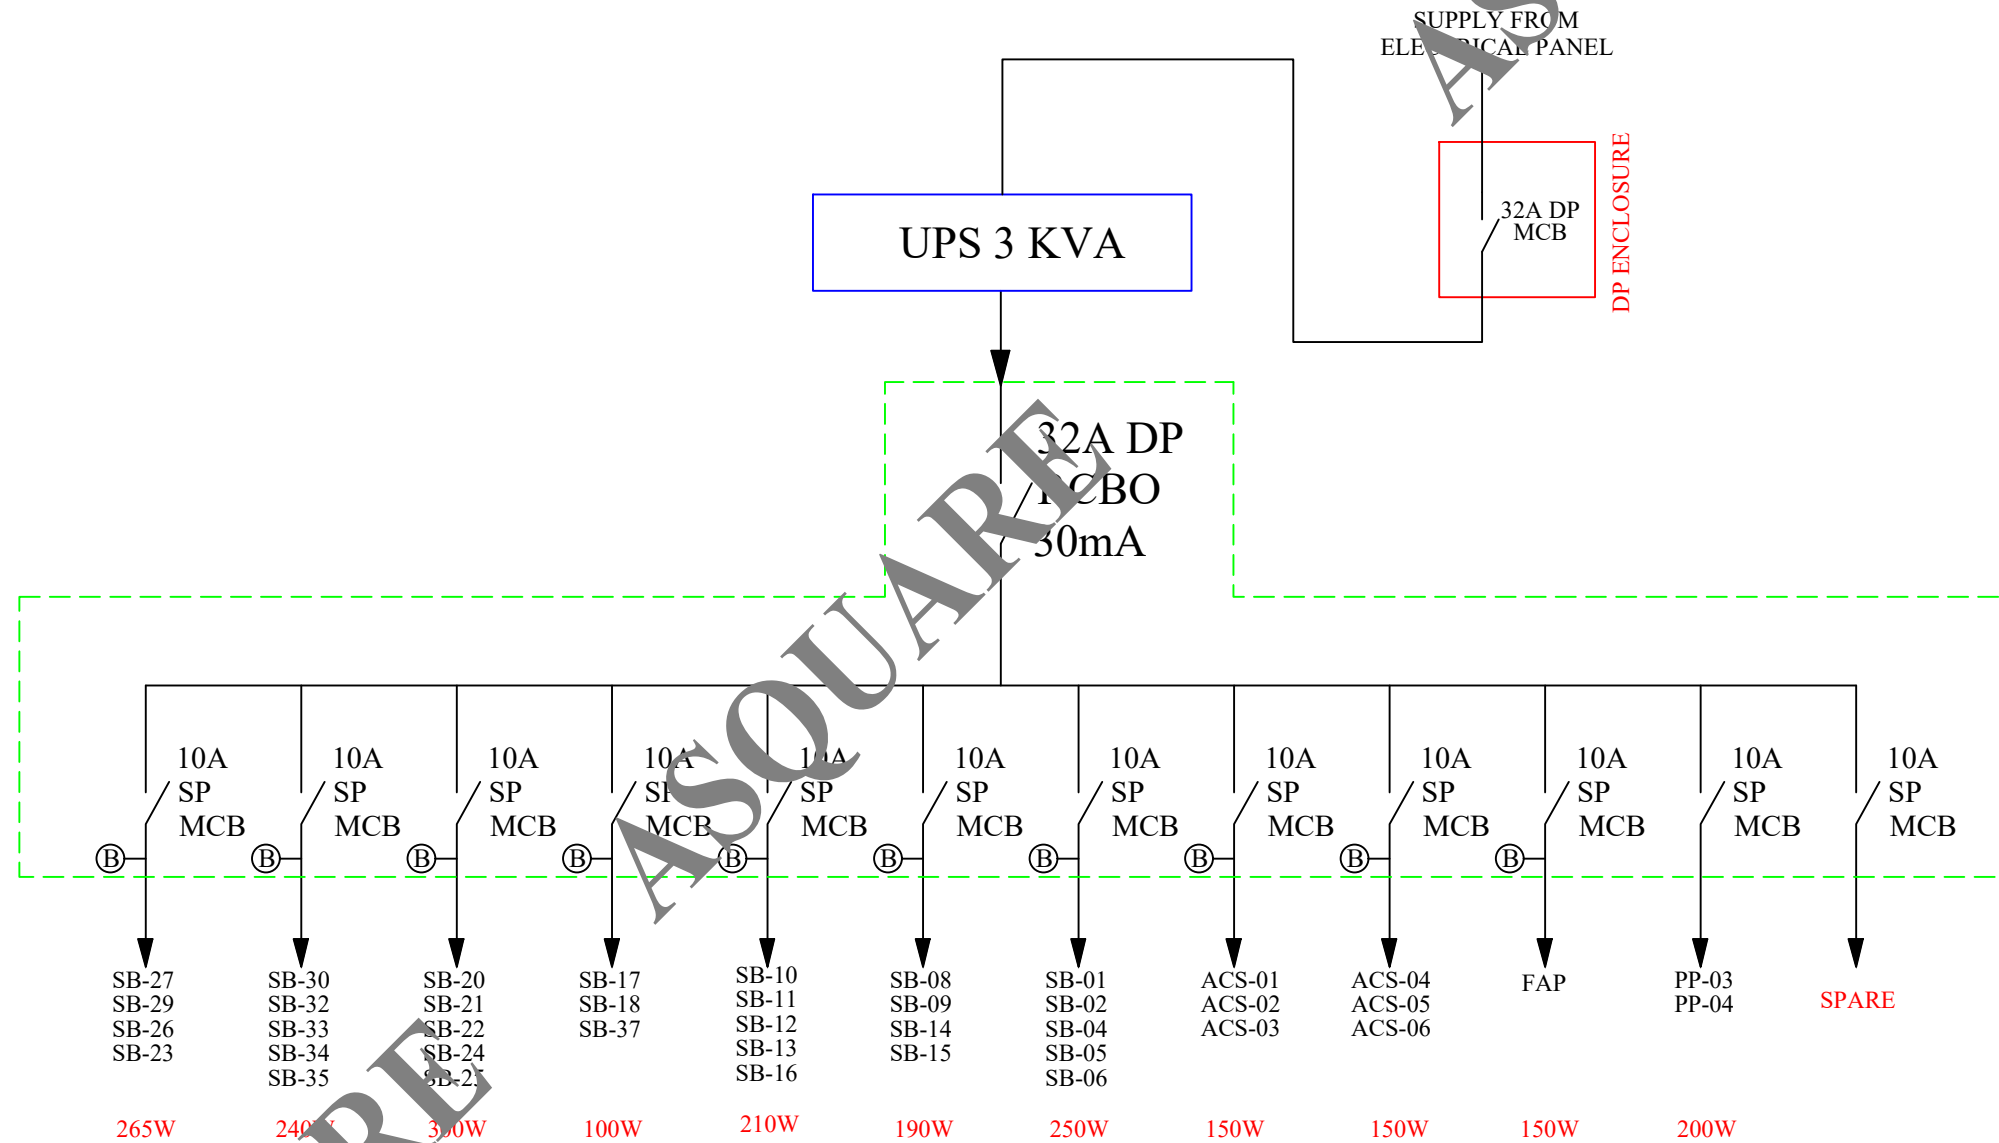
SUPPLY FR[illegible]M
ELE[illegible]CAL PANEL

UPS 3 KVA

32A DP
MCB

DP ENCLOSURE

ASQUARE

32A DP
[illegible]CBO
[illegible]0mA

10A SP MCB
10A SP MCB
10A SP MCB
10A S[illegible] MCB
1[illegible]A SP MCB
10A SP MCB
10A SP MCB
10A SP MCB
10A SP MCB
10A SP MCB
10A SP MCB
10A SP MCB

B B B B B B B B B B

SB-27
SB-29
SB-26
SB-23

SB-30
SB-32
SB-33
SB-34
SB-35

SB-20
SB-21
SB-22
SB-24
SB-2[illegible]

SB-17
SB-18
SB-37

SB-10
SB-11
SB-12
SB-13
SB-16

SB-08
SB-09
SB-14
SB-15

SB-01
SB-02
SB-04
SB-05
SB-06

ACS-01
ACS-02
ACS-03

ACS-04
ACS-05
ACS-06

FAP

PP-03
PP-04

SPARE

265W
240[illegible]
3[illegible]0W
100W
210W
190W
250W
150W
150W
150W
200W

RE